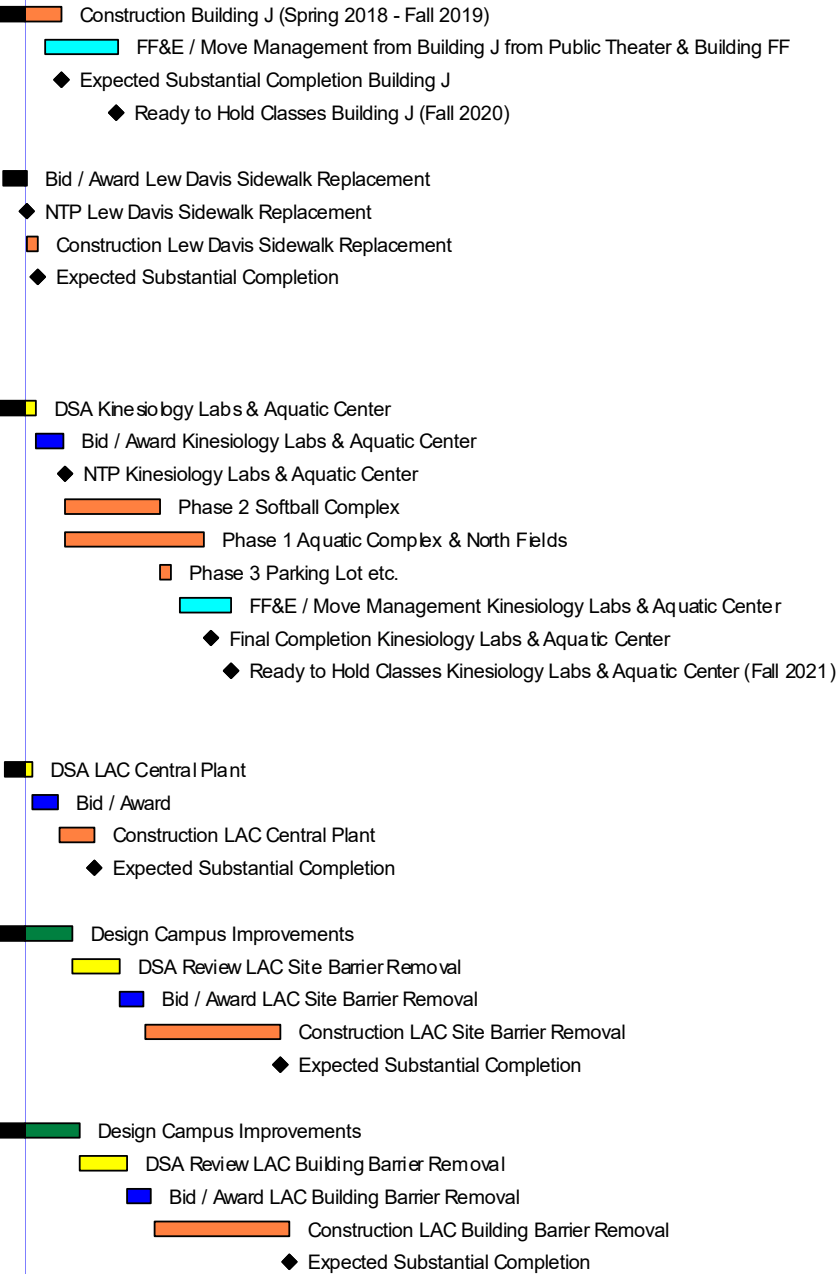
Construction Building J (Spring 2018 - Fall 2019)

FF&E / Move Management from Building J from Public Theater & Building FF

Expected Substantial Completion Building J

Ready to Hold Classes Building J (Fall 2020)

Bid / Award Lew Davis Sidewalk Replacement

NTP Lew Davis Sidewalk Replacement

Construction Lew Davis Sidewalk Replacement

Expected Substantial Completion

DSA Kinesiolbgy Labs & Aquatic Center

Bid / Award Kinesiology Labs & Aquatic Center

NTP Kinesiology Labs & Aquatic Center

Phase 2 Softball Complex

Phase 1 Aquatic Complex & North Fields

Phase 3 Parking Lot etc.

FF&E / Move Management Kinesiology Labs & Aquatic Center

Final Completion Kinesiology Labs & Aquatic Center

Ready to Hold Classes Kinesiology Labs & Aquatic Center (Fall 2021)

DSA LAC Central Plant

Bid / Award

Construction LAC Central Plant

Expected Substantial Completion

Design Campus Improvements

DSA Review LAC Site Barrier Removal

Bid / Award LAC Site Barrier Removal

Construction LAC Site Barrier Removal

Expected Substantial Completion

Design Campus Improvements

DSA Review LAC Building Barrier Removal

Bid / Award LAC Building Barrier Removal

Construction LAC Building Barrier Removal

Expected Substantial Completion